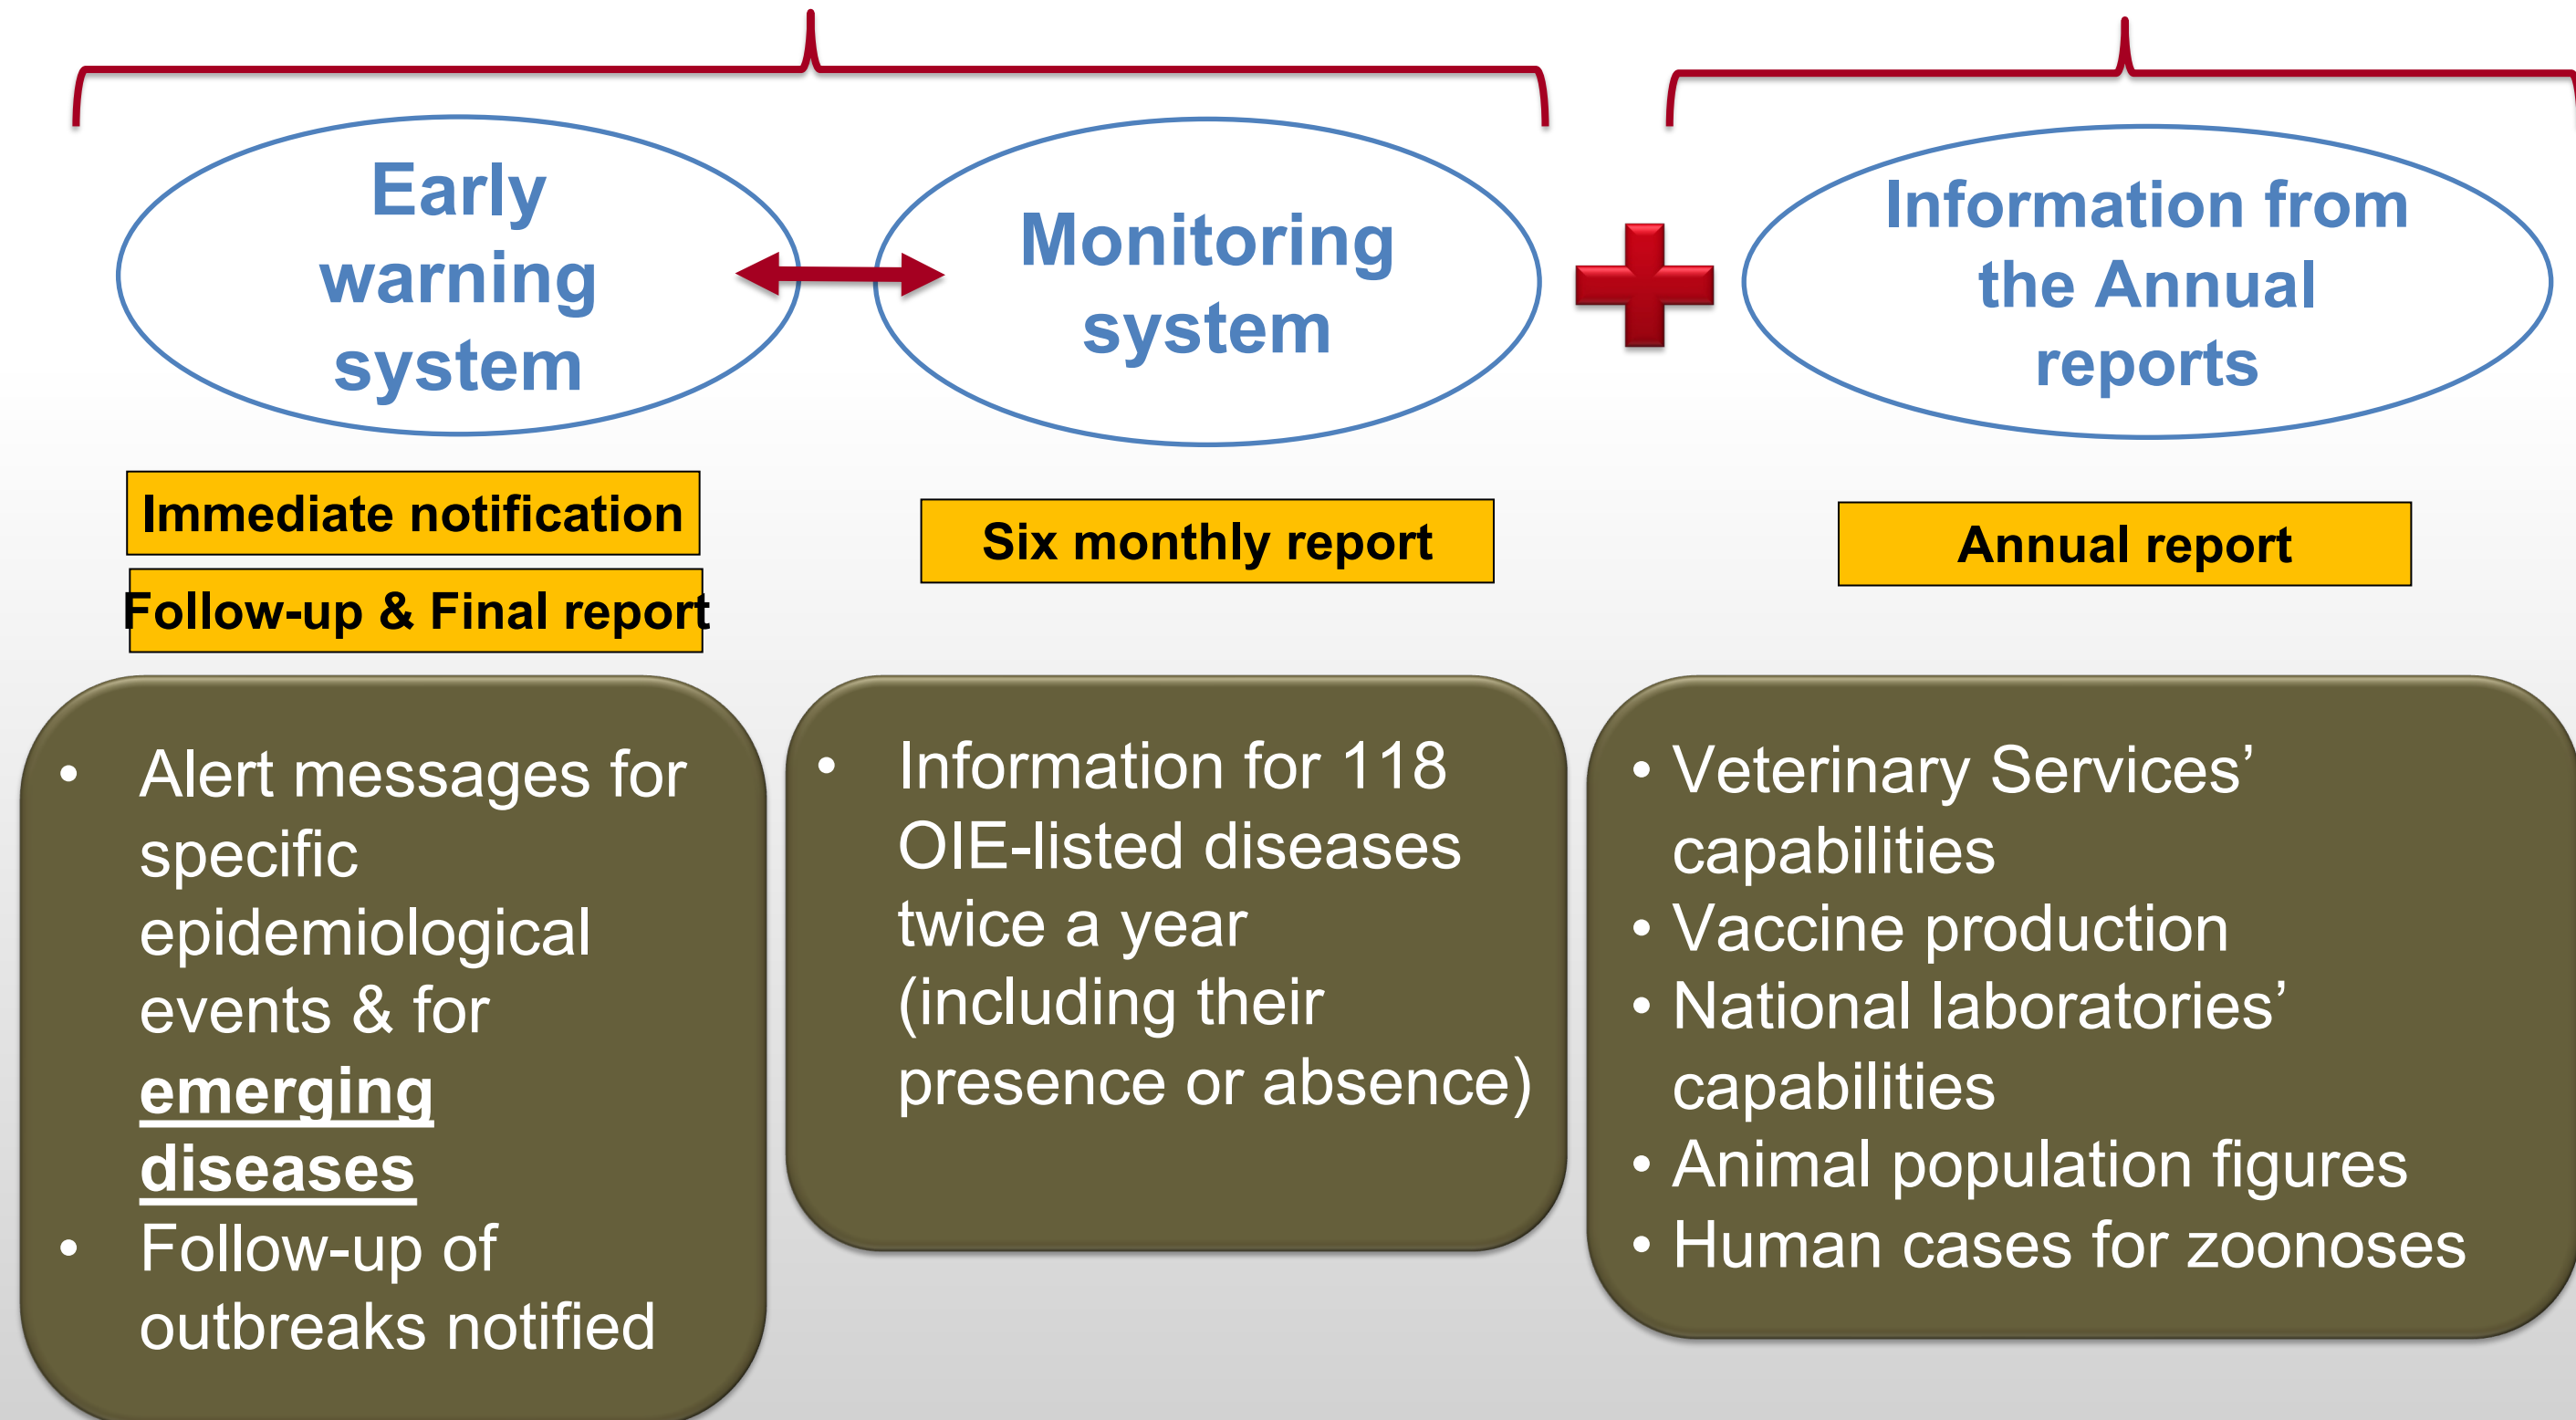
Early warning system

Monitoring system

Information from the Annual reports

Immediate notification

Follow-up & Final report

Six monthly report

Annual report

- Alert messages for specific epidemiological events & for emerging diseases
- Follow-up of outbreaks notified

- Information for 118 OIE-listed diseases twice a year (including their presence or absence)

- Veterinary Services' capabilities
- Vaccine production
- National laboratories' capabilities
- Animal population figures
- Human cases for zoonoses